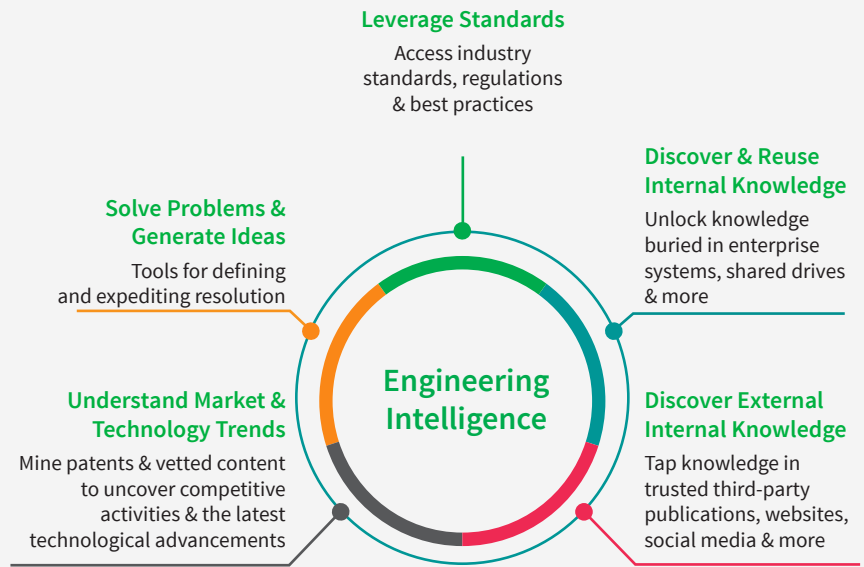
Leverage Standards

Access industry standards, regulations & best practices

Discover & Reuse Internal Knowledge

Unlock knowledge buried in enterprise systems, shared drives & more

Solve Problems & Generate Ideas

Tools for defining and expediting resolution

Engineering Intelligence

Understand Market & Technology Trends

Mine patents & vetted content to uncover competitive activities & the latest technological advancements

Discover External Internal Knowledge

Tap knowledge in trusted third-party publications, websites, social media & more